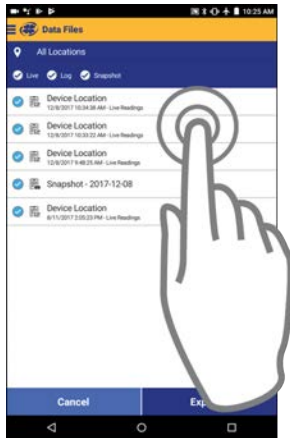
10:25 AM

Data Files

All Locations

Live Log Snapshot

Device Location
12/8/2017 10:34:38 AM - Live Readings

Device Location
12/8/2017 10:33:22 AM - Live Readings

Device Location
12/8/2017 9:48:25 AM - Live Readings

Snapshot - 2017-12-08

Device Location
8/11/2017 2:05:23 PM - Live Readings

Cancel

Exp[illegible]